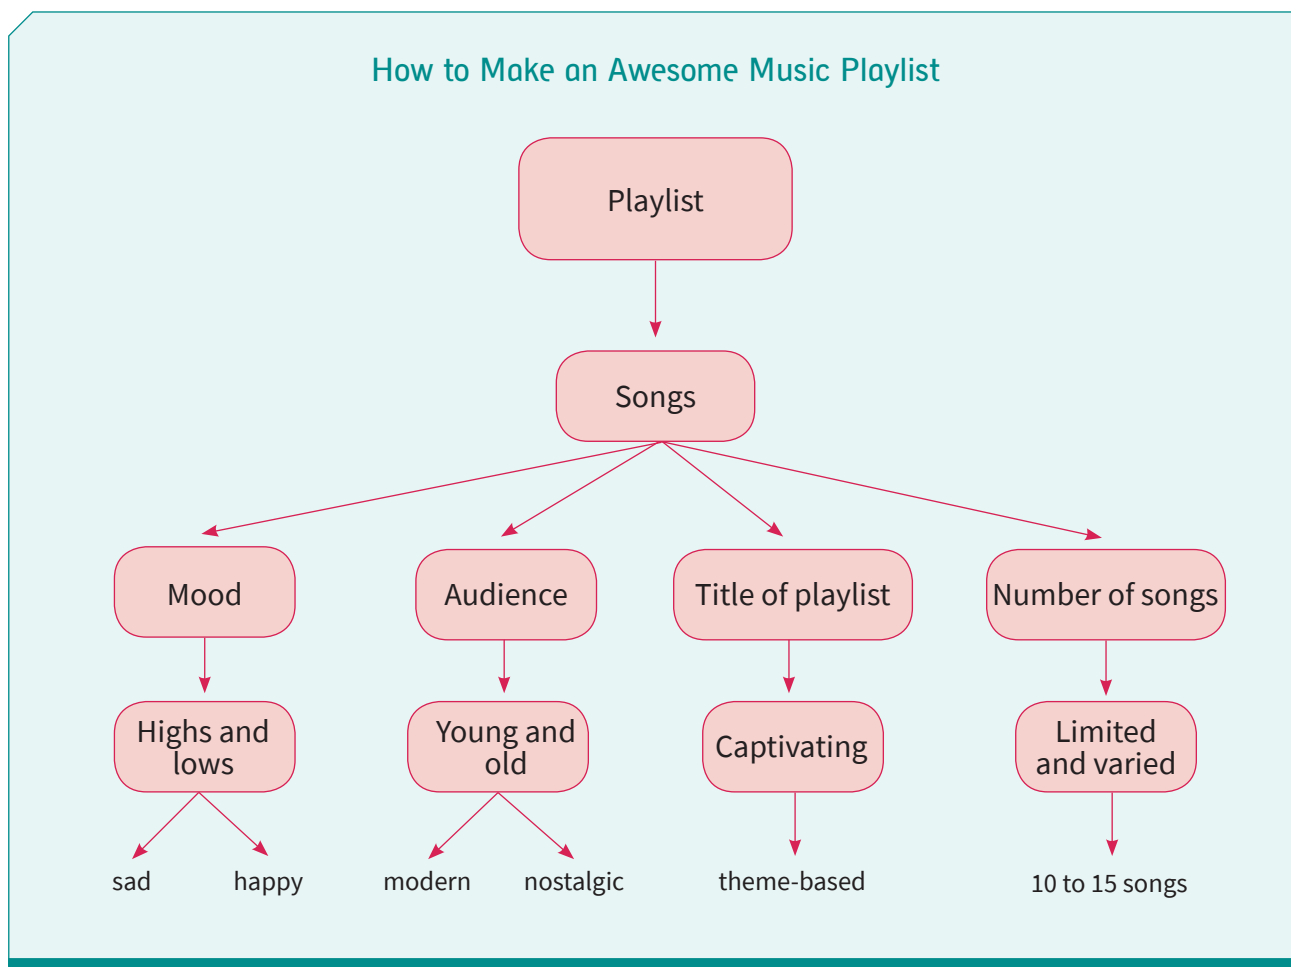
How to Make an Awesome Music Playlist

Playlist

Songs

Mood

Highs and lows

sad

happy

Audience

Young and old

modern

nostalgic

Title of playlist

Captivating

theme-based

Number of songs

Limited and varied

10 to 15 songs